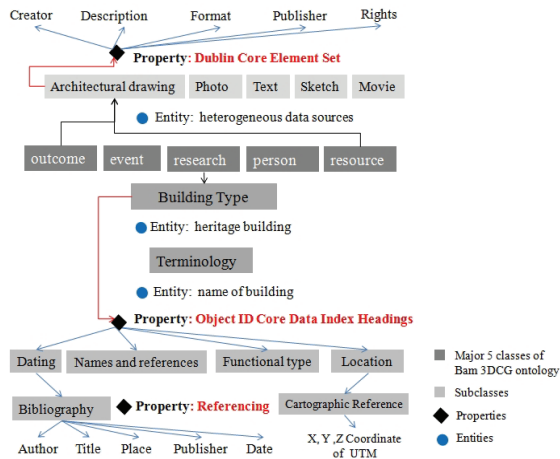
Creator Description Format Publisher Rights

Property: Dublin Core Element Set

Architectural drawing Photo Text Sketch Movie

Entity: heterogeneous data sources

outcome event research person resource

Building Type

Entity: heritage building

Terminology

Entity: name of building

Property: Object ID Core Data Index Headings

Dating Names and references Functional type Location

Bibliography Property: Referencing Cartographic Reference

Author Title Place Publisher Date

X, Y ,Z Coordinate of UTM

Major 5 classes of Bam 3DCG ontology

Subclasses

Properties

Entities